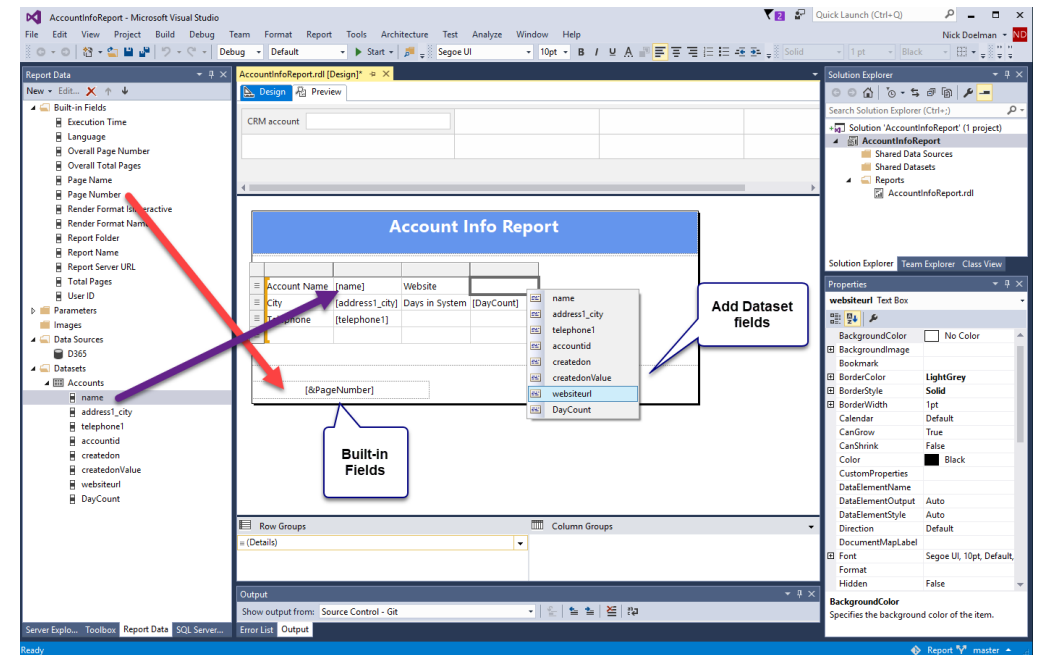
AccountInfoReport - Microsoft Visual Studio

Quick Launch (Ctrl+Q)

File Edit View Project Build Debug Team Format Report Tools Architecture Test Analyze Window Help

Nick Doelman ND

Debug Default Start Segoe UI 10pt Solid 1pt Black

Report Data

New Edit...

Built-in Fields
Execution Time
Language
Overall Page Number
Overall Total Pages
Page Name
Page Number
Render Format IsInteractive
Render Format Name
Report Folder
Report Name
Report Server URL
Total Pages
User ID
Parameters
Images
Data Sources
D365
Datasets
Accounts
name
address1_city
telephone1
accountid
createdon
createdonValue
websiteurl
DayCount

AccountInfoReport.rdl [Design]*

Design Preview

CRM account

Account Info Report

| Account Name | [name] | Website | |
|---|---|---|---|
| City | [address1_city] | Days in System | [DayCount] |
| Telephone | [telephone1] | | |

name
address1_city
telephone1
accountid
createdon
createdonValue
websiteurl
DayCount

Add Dataset fields

[&PageNumber]

Built-in Fields

Row Groups
Column Groups
(Details)

Output
Show output from: Source Control - Git

Error List Output

Server Explo... Toolbox Report Data SQL Server...

Solution Explorer

Search Solution Explorer (Ctrl+;)

Solution 'AccountInfoReport' (1 project)
AccountInfoReport
Shared Data Sources
Shared Datasets
Reports
AccountInfoReport.rdl

Solution Explorer Team Explorer Class View

Properties

websiteurl Text Box

| BackgroundColor | No Color |
|---|---|
| BackgroundImage | |
| Bookmark | |
| BorderColor | LightGrey |
| BorderStyle | Solid |
| BorderWidth | 1pt |
| Calendar | Default |
| CanGrow | True |
| CanShrink | False |
| Color | Black |
| CustomProperties | |
| DataElementName | |
| DataElementOutput | Auto |
| DataElementStyle | Auto |
| Direction | Default |
| DocumentMapLabel | |
| Font | Segoe UI, 10pt, Default, |
| Format | |
| Hidden | False |

BackgroundColor
Specifies the background color of the item.

Ready

Report master